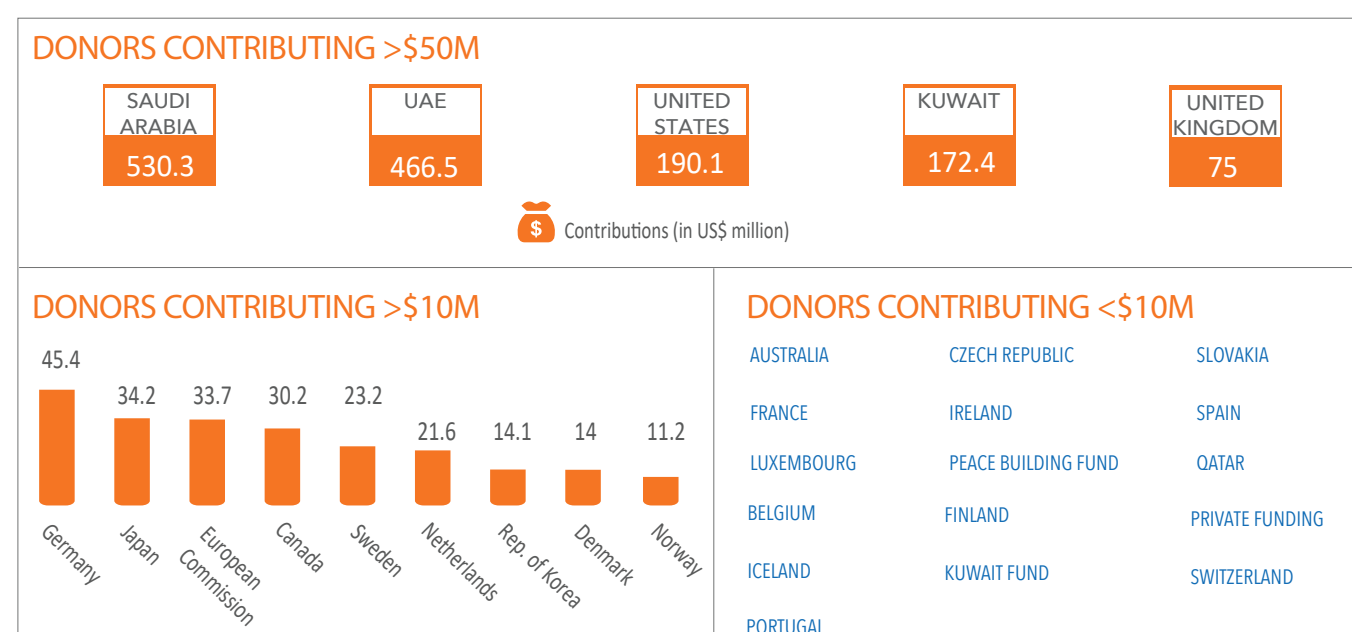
DONORS CONTRIBUTING >$50M

| SAUDI ARABIA | UAE | UNITED STATES | KUWAIT | UNITED KINGDOM |
|---|---|---|---|---|
| 530.3 | 466.5 | 190.1 | 172.4 | 75 |

$ Contributions (in US$ million)

DONORS CONTRIBUTING >$10M

| Germany | Japan | European Commission | Canada | Sweden | Netherlands | Rep. of Korea | Denmark | Norway |
|---|---|---|---|---|---|---|---|---|
| 45.4 | 34.2 | 33.7 | 30.2 | 23.2 | 21.6 | 14.1 | 14 | 11.2 |

DONORS CONTRIBUTING <$10M

AUSTRALIA
CZECH REPUBLIC
SLOVAKIA
FRANCE
IRELAND
SPAIN
LUXEMBOURG
PEACE BUILDING FUND
QATAR
BELGIUM
FINLAND
PRIVATE FUNDING
ICELAND
KUWAIT FUND
SWITZERLAND
PORTUGAL